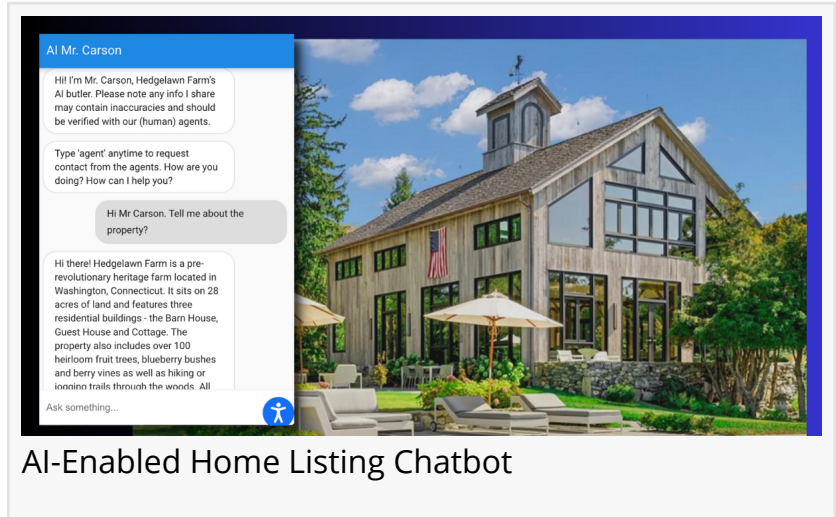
AI Mr. Carson

Hi! I'm Mr. Carson, Hedgelawn Farm's AI butler. Please note any info I share may contain inaccuracies and should be verified with our (human) agents.

Type 'agent' anytime to request contact from the agents. How are you doing? How can I help you?

Hi Mr Carson. Tell me about the property?

Hi there! Hedgelawn Farm is a pre-revolutionary heritage farm located in Washington, Connecticut. It sits on 28 acres of land and features three residential buildings - the Barn House, Guest House and Cottage. The property also includes over 100 heirloom fruit trees, blueberry bushes and berry vines as well as hiking or jogging trails through the woods. All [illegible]

Ask something...

AI-Enabled Home Listing Chatbot